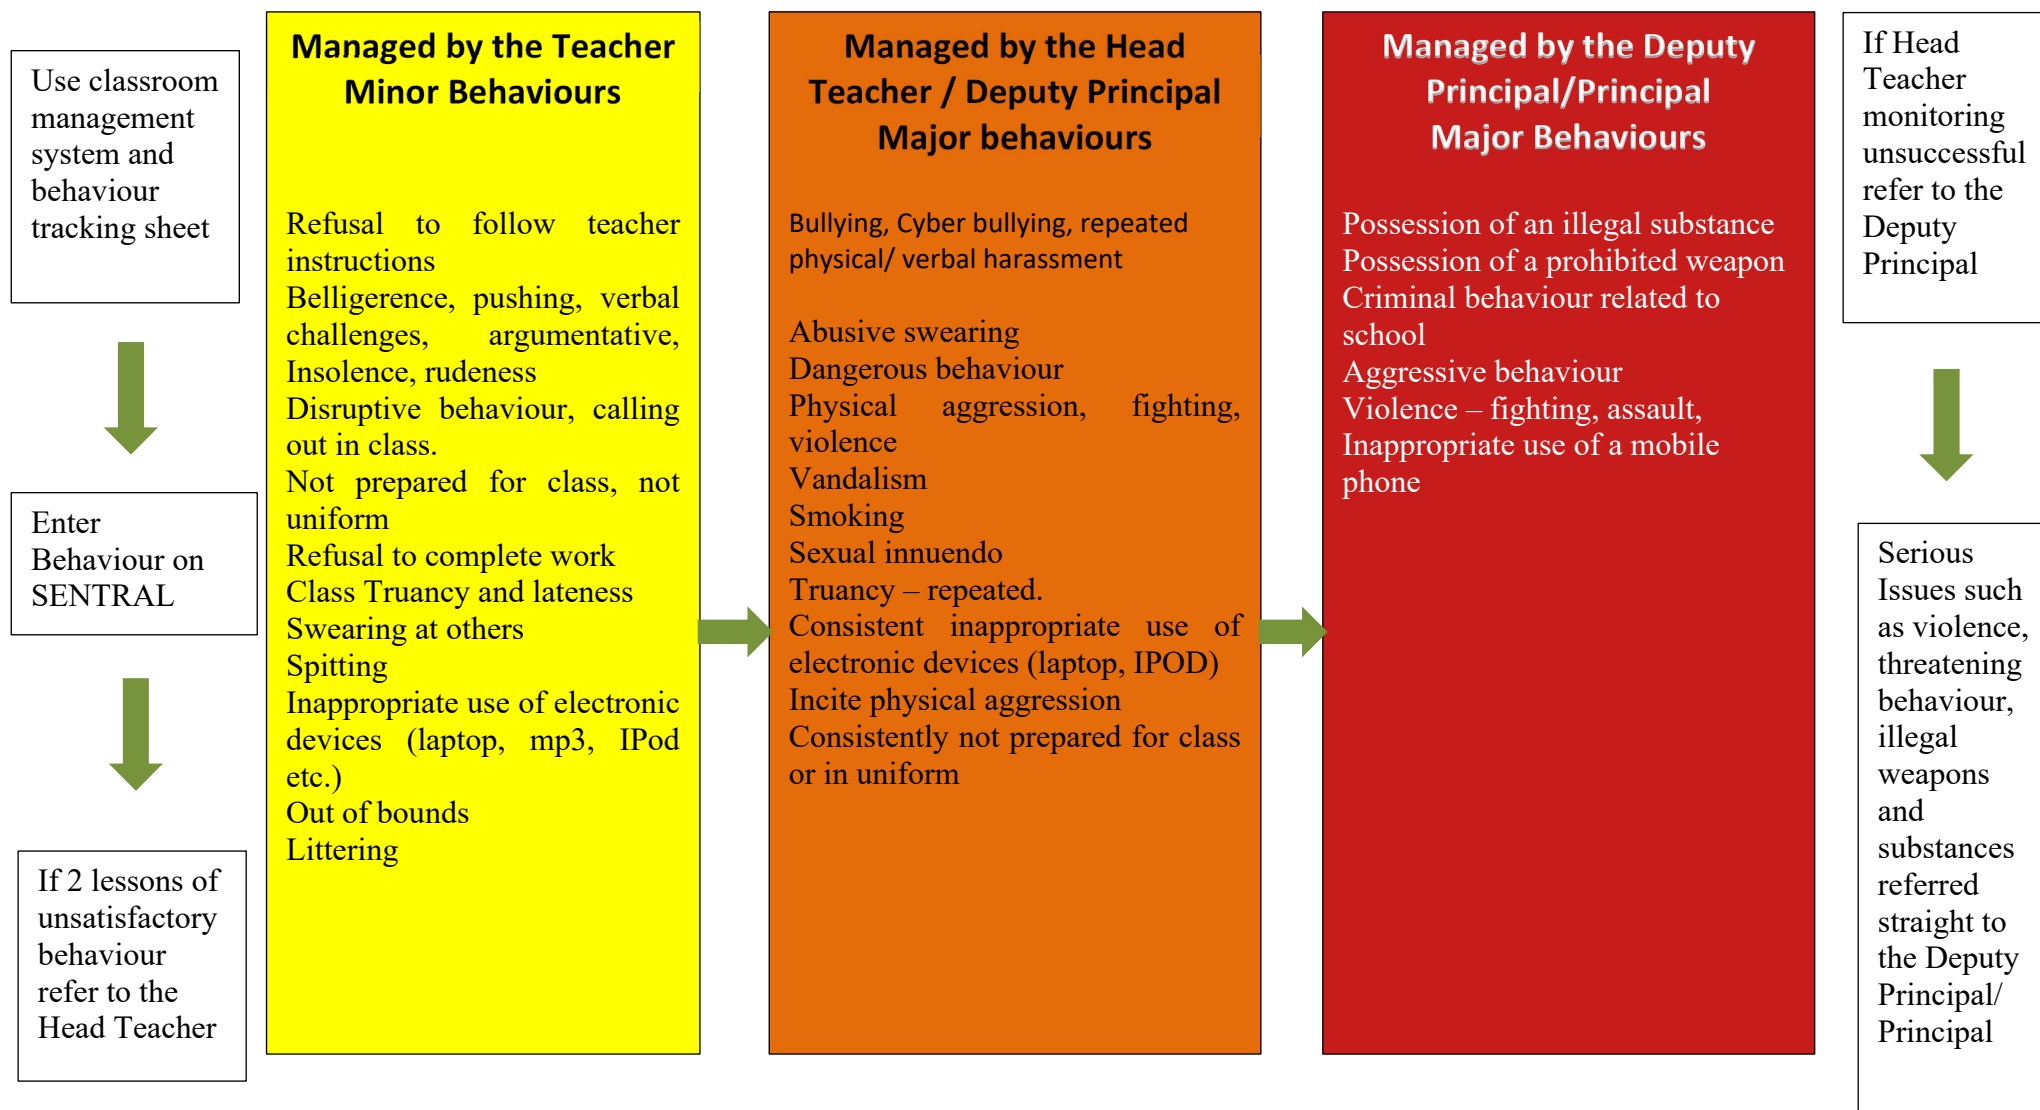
Use classroom management system and behaviour tracking sheet

Enter Behaviour on SENTRAL

If 2 lessons of unsatisfactory behaviour refer to the Head Teacher

Managed by the Teacher
Minor Behaviours

Refusal to follow teacher instructions
Belligerence, pushing, verbal challenges, argumentative,
Insolence, rudeness
Disruptive behaviour, calling out in class.
Not prepared for class, not uniform
Refusal to complete work
Class Truancy and lateness
Swearing at others
Spitting
Inappropriate use of electronic devices (laptop, mp3, IPod etc.)
Out of bounds
Littering

Managed by the Head Teacher / Deputy Principal
Major behaviours

Bullying, Cyber bullying, repeated physical/ verbal harassment

Abusive swearing
Dangerous behaviour
Physical aggression, fighting, violence
Vandalism
Smoking
Sexual innuendo
Truancy – repeated.
Consistent inappropriate use of electronic devices (laptop, IPOD)
Incite physical aggression
Consistently not prepared for class or in uniform

Managed by the Deputy Principal/Principal
Major Behaviours

Possession of an illegal substance
Possession of a prohibited weapon
Criminal behaviour related to school
Aggressive behaviour
Violence – fighting, assault,
Inappropriate use of a mobile phone

If Head Teacher monitoring unsuccessful refer to the Deputy Principal

Serious Issues such as violence, threatening behaviour, illegal weapons and substances referred straight to the Deputy Principal/ Principal